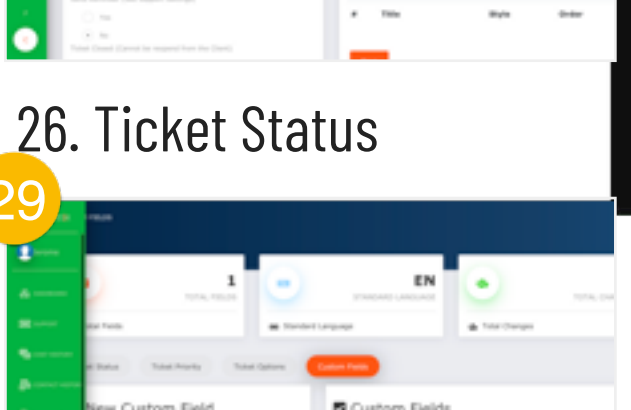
Yes

No

Ticket Closed (Cannot be reopened from the Client)

#

Title

Style

Order

26. Ticket Status

29

1

TOTAL FIELDS

EN

STANDARD LANGUAGE

TOTAL CHA

Total Fields

Standard Language

Total Changes

Ticket Status

Ticket Priority

Ticket Options

Custom Fields

New Custom Field

Custom Fields